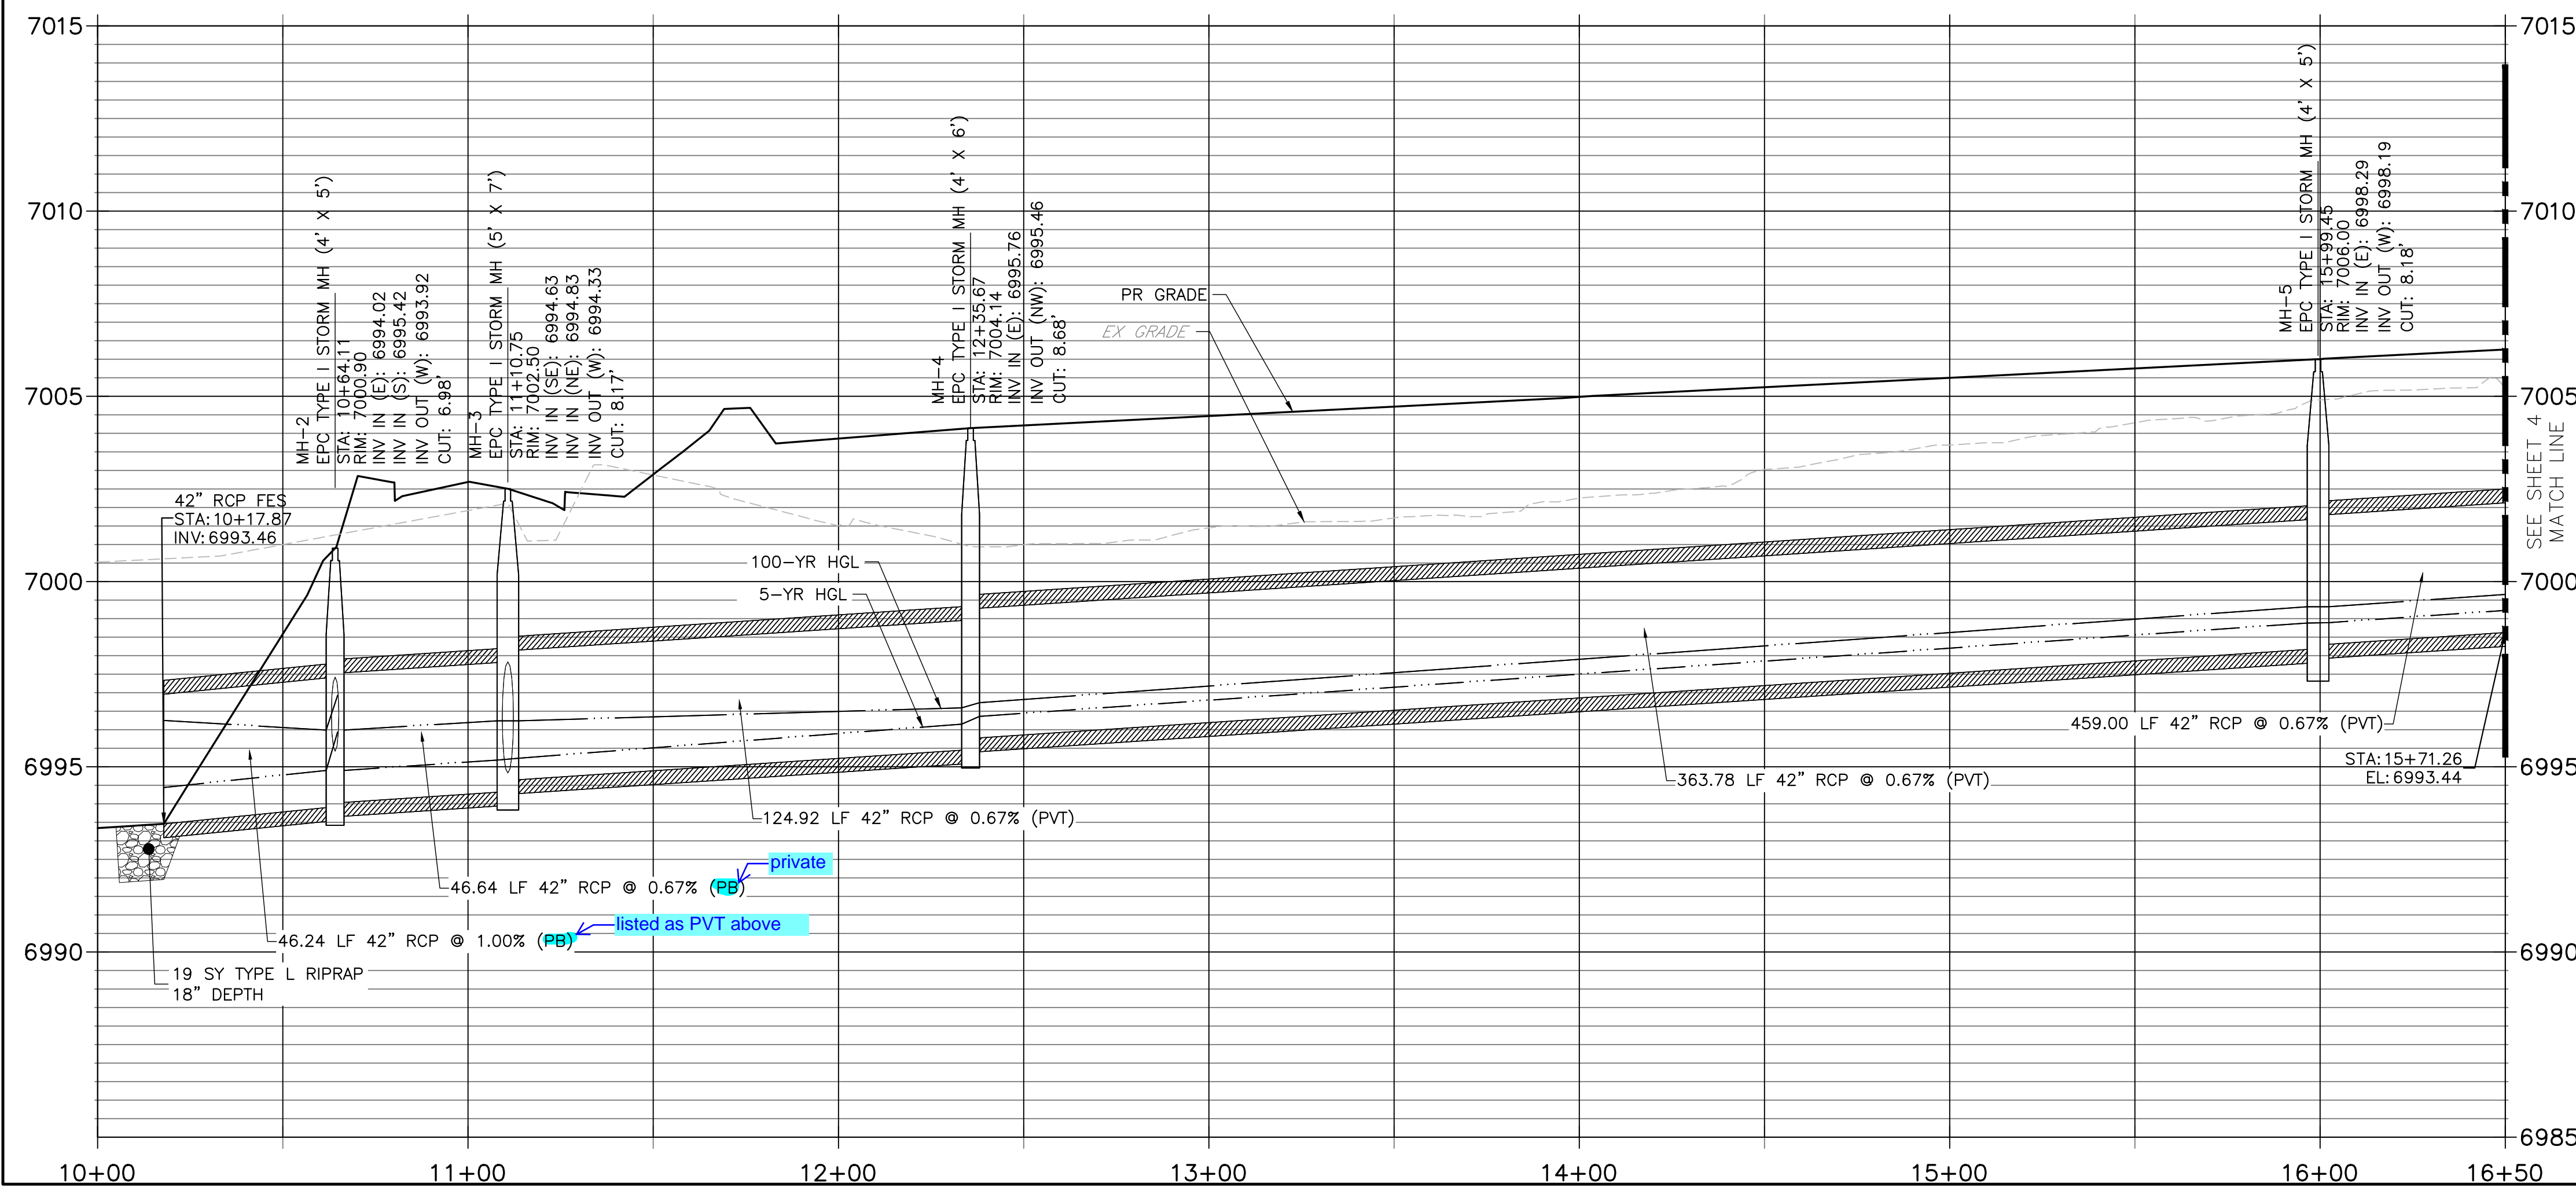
7015
7010
7005
7000
6995
6990
6985

MH-2
EPC TYPE I STORM MH (4' X 5')
STA: 10+64.11
RIM: 7000.90
INV IN (E): 6994.02
INV IN (S): 6995.42
INV OUT (W): 6993.92
CUT: 6.98'

MH-3
EPC TYPE I STORM MH (5' X 7')
STA: 11+10.75
RIM: 7002.50
INV IN (SE): 6994.63
INV IN (NE): 6994.83
INV OUT (W): 6994.33
CUT: 8.17'

MH-4
EPC TYPE I STORM MH (4' X 6')
STA: 12+35.67
RIM: 7004.14
INV IN (E): 6995.76
INV OUT (NW): 6995.46
CUT: 8.68'

MH-5
EPC TYPE I STORM MH (4' X 5')
STA: 15+99.45
RIM: 7006.00
INV IN (E): 6998.29
INV OUT (W): 6998.19
CUT: 8.18'

PR GRADE
EX GRADE

42" RCP FES
STA: 10+17.87
INV: 6993.46

100-YR HGL
5-YR HGL

SEE SHEET 4
MATCH LINE

459.00 LF 42" RCP @ 0.67% (PVT)
STA: 15+71.26
EL: 6993.44
363.78 LF 42" RCP @ 0.67% (PVT)
124.92 LF 42" RCP @ 0.67% (PVT)
private
46.64 LF 42" RCP @ 0.67% (PB)
listed as PVT above
46.24 LF 42" RCP @ 1.00% (PB)
19 SY TYPE L RIPRAP
18" DEPTH

10+00
11+00
12+00
13+00
14+00
15+00
16+00
16+50